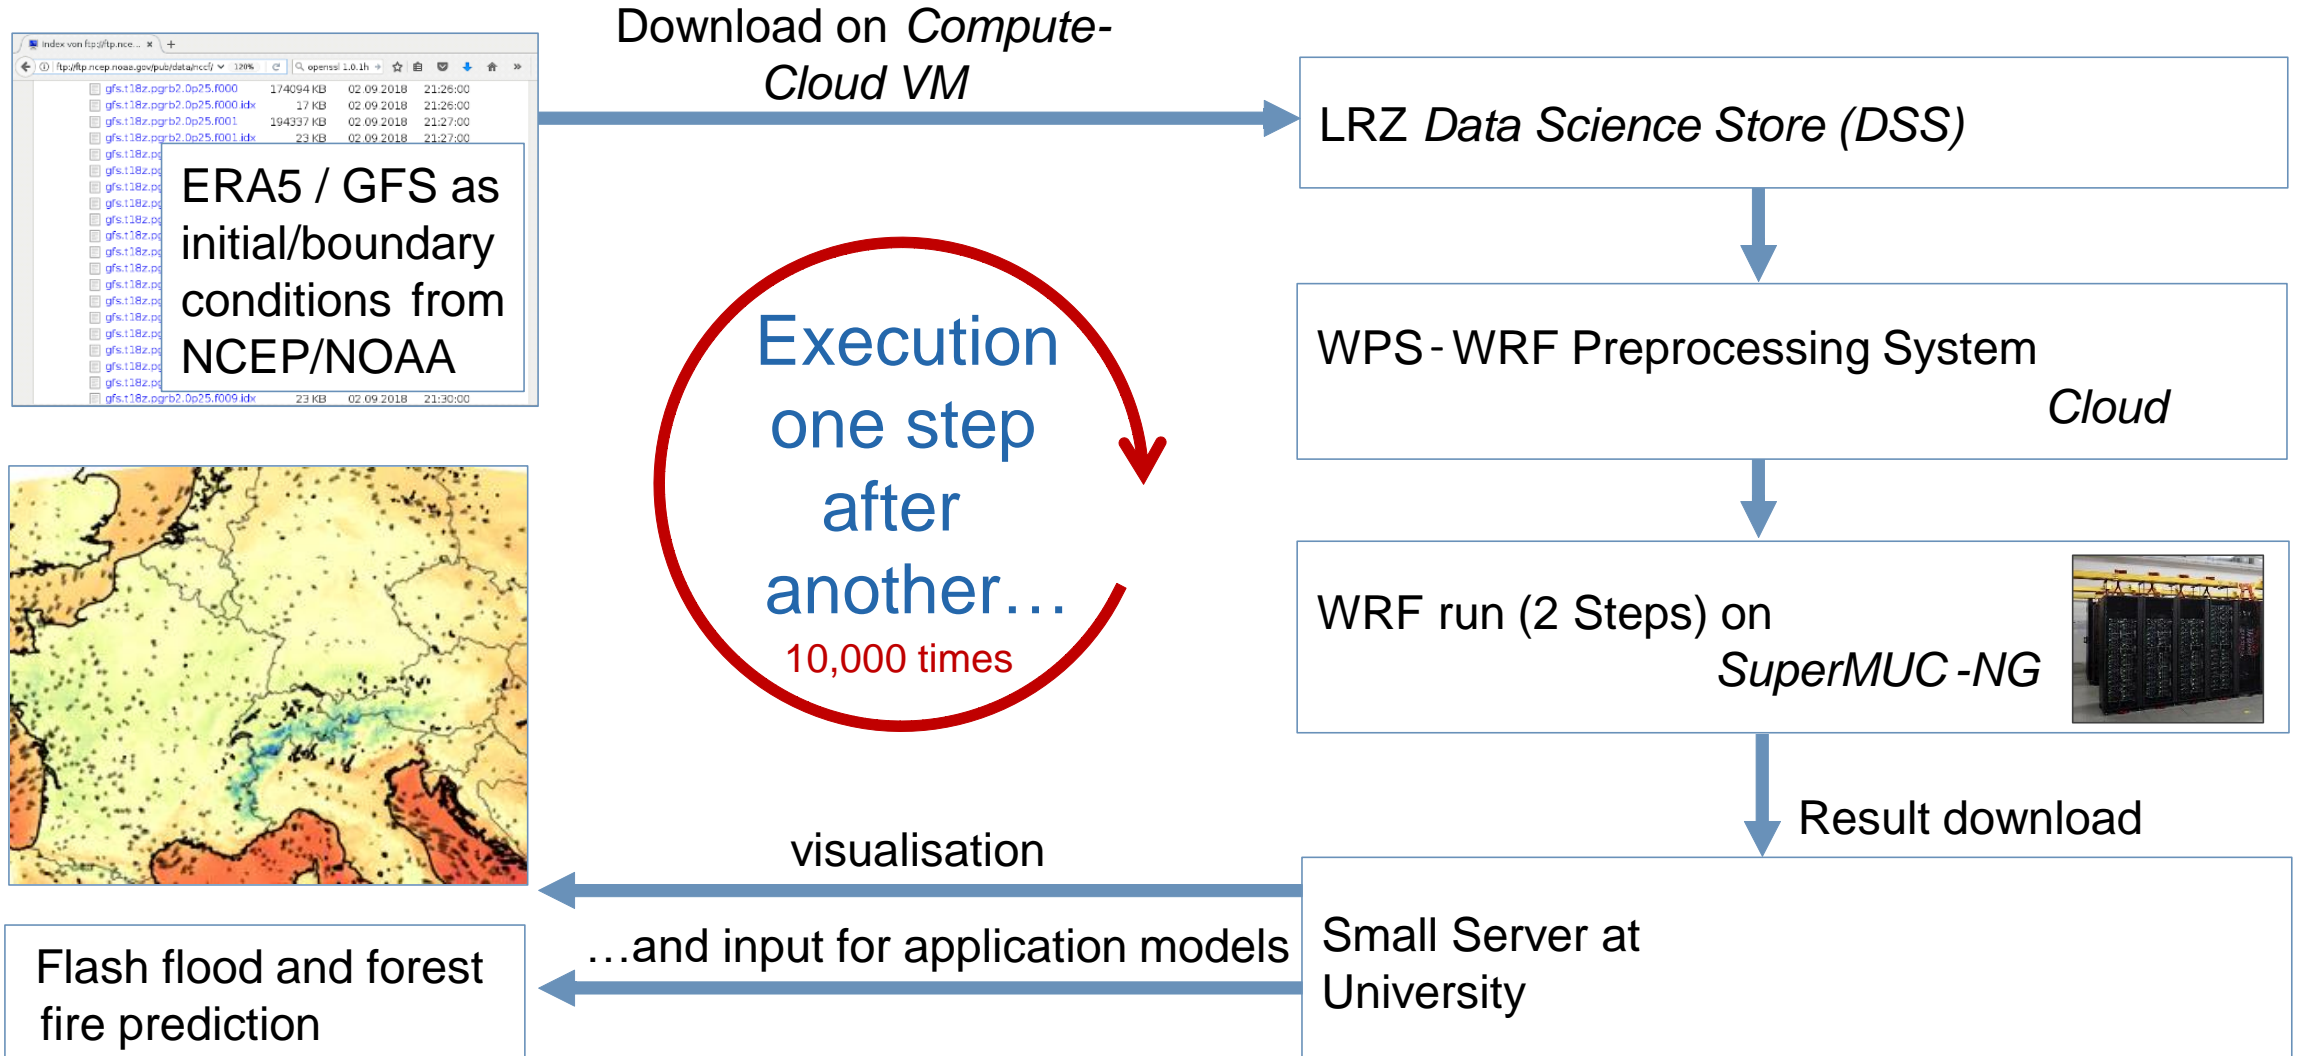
Index von ftp://ftp.nce...
ftp://ftp.ncep.noaa.gov/pub/data/nccf/ 120%
openssl 1.0.1h

| | | | |
|---|---|---|---|
| gfs.t18z.pgrb2.0p25.f000 | 174094 KB | 02 09 2018 | 21:26:00 |
| gfs.t18z.pgrb2.0p25.f000.idx | 17 KB | 02 09 2018 | 21:26:00 |
| gfs.t18z.pgrb2.0p25.f001 | 194337 KB | 02 09 2018 | 21:27:00 |
| gfs.t18z.pgrb2.0p25.f001.idx | 23 KB | 02 09 2018 | 21:27:00 |
| gfs.t18z.pgrb2.0p25.f009.idx | 23 KB | 02 09 2018 | 21:30:00 |

ERA5 / GFS as initial/boundary conditions from NCEP/NOAA

Download on Compute-Cloud VM

LRZ Data Science Store (DSS)

WPS - WRF Preprocessing System Cloud

Execution one step after another…
10,000 times

WRF run (2 Steps) on SuperMUC-NG

Result download

visualisation

…and input for application models

Small Server at University

Flash flood and forest fire prediction